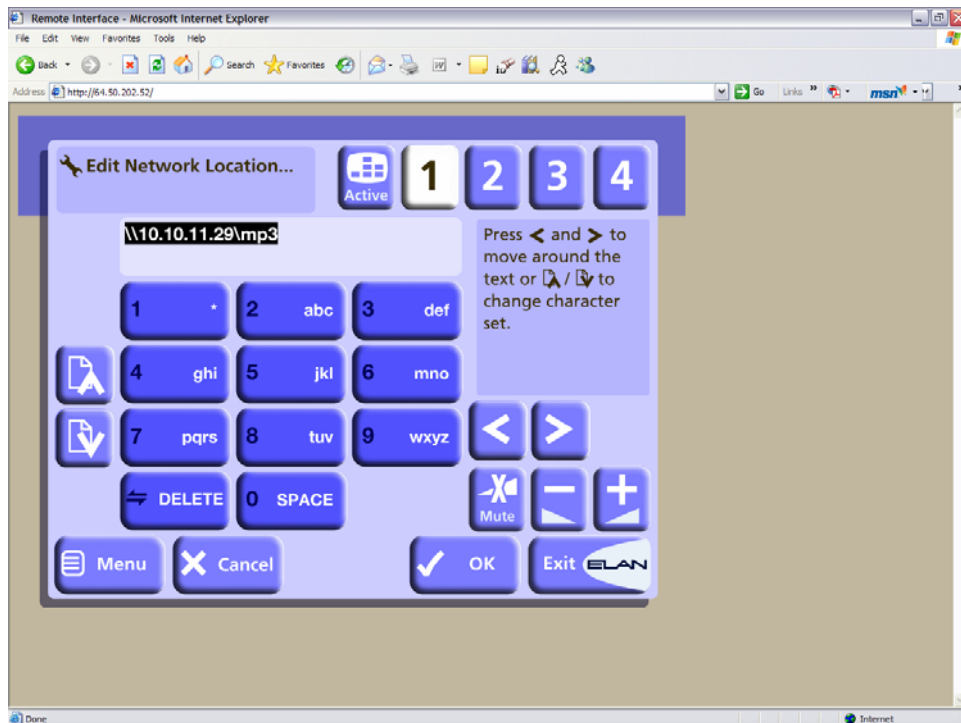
Remote Interface - Microsoft Internet Explorer

File Edit View Favorites Tools Help

Back Search Favorites

Address http://64.50.202.52/

Go Links msn

Edit Network Location...

Active 1 2 3 4

\\10.10.11.29\mp3

Press < and > to move around the text or / to change character set.

1 *
2 abc
3 def
4 ghi
5 jkl
6 mno
7 pqrs
8 tuv
9 wxyz
DELETE
0 SPACE

<
>

Mute
−
+

Menu
Cancel
OK
Exit ELAN

Done
Internet